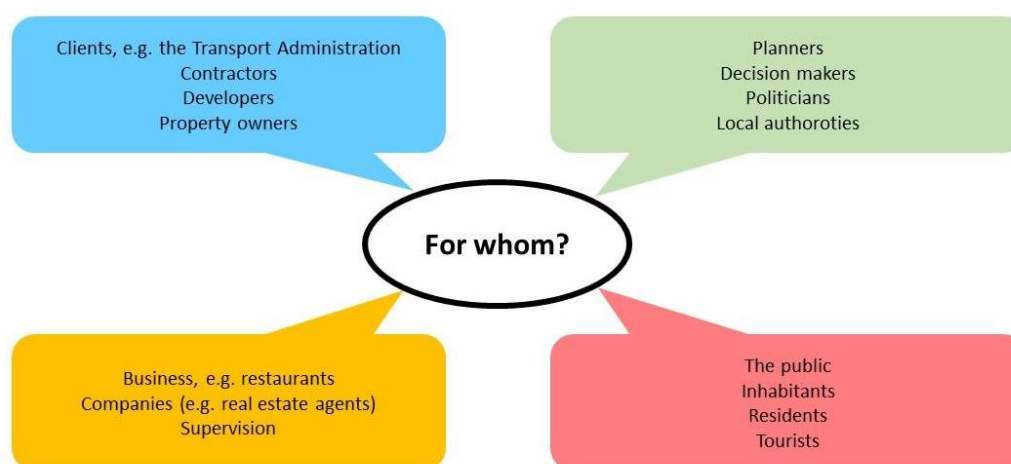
Clients, e.g. the Transport Administration
Contractors
Developers
Property owners

Planners
Decision makers
Politicians
Local authoroties

For whom?

Business, e.g. restaurants
Companies (e.g. real estate agents)
Supervision

The public
Inhabitants
Residents
Tourists